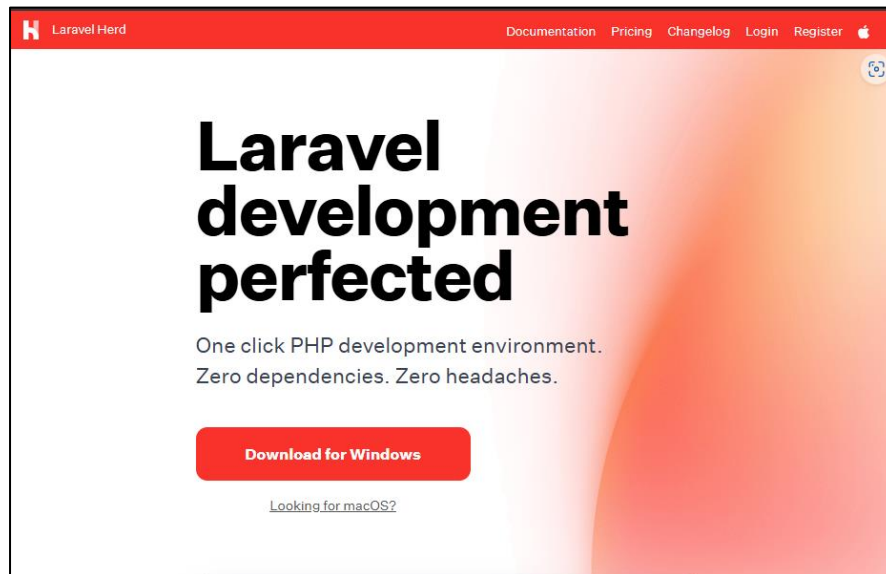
Laravel Herd

Documentation Pricing Changelog Login Register

Laravel development perfected

One click PHP development environment. Zero dependencies. Zero headaches.

Download for Windows

Looking for macOS?